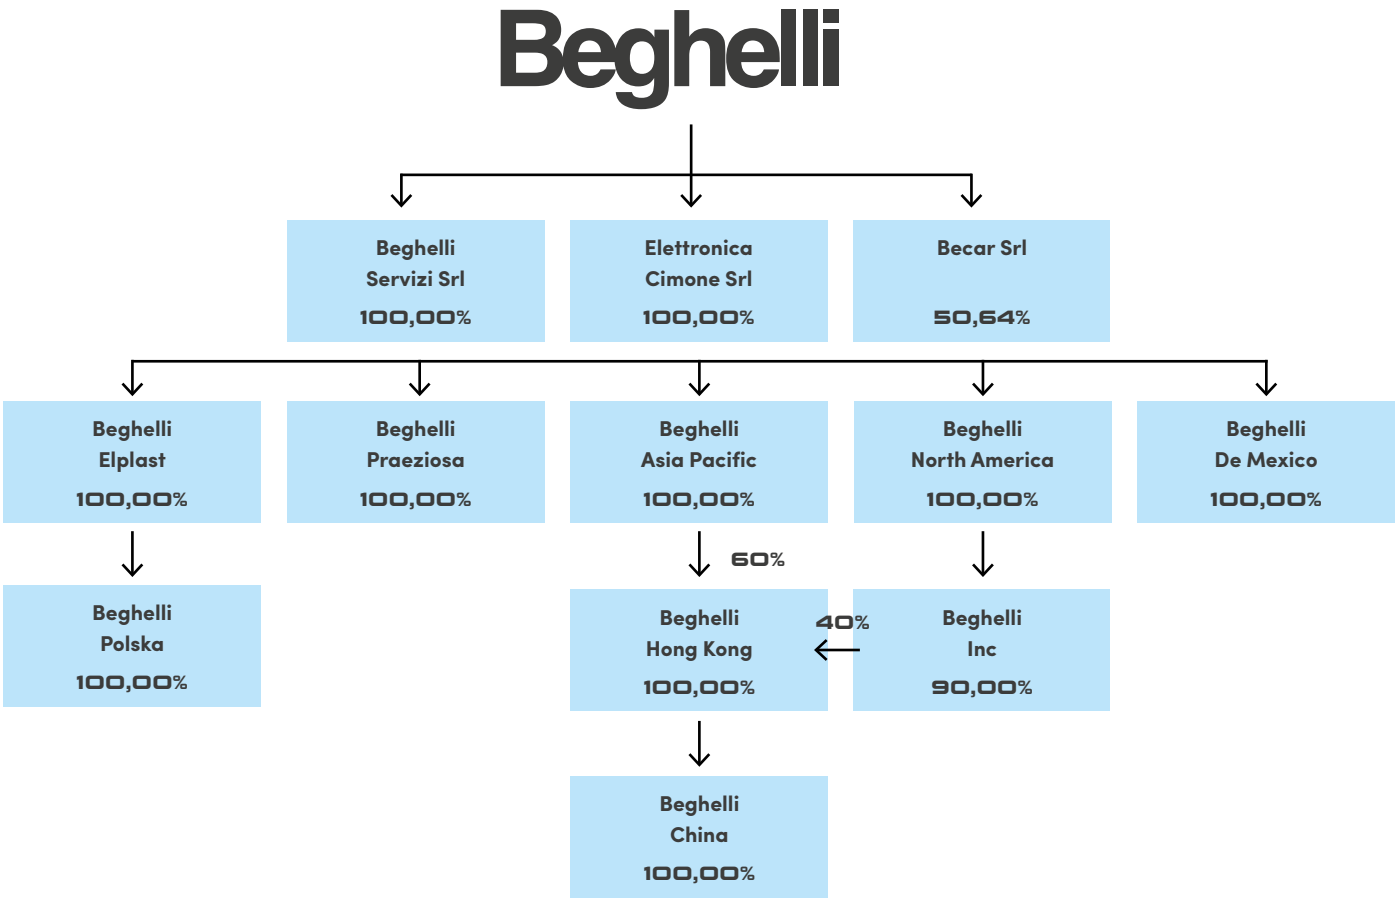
Beghelli

Beghelli Servizi Srl 100,00%

Elettronica Cimone Srl 100,00%

Becar Srl 50,64%

Beghelli Elplast 100,00%

Beghelli Praeziosa 100,00%

Beghelli Asia Pacific 100,00%

Beghelli North America 100,00%

Beghelli De Mexico 100,00%

Beghelli Polska 100,00%

60%

Beghelli Hong Kong 100,00%

40%

Beghelli Inc 90,00%

Beghelli China 100,00%